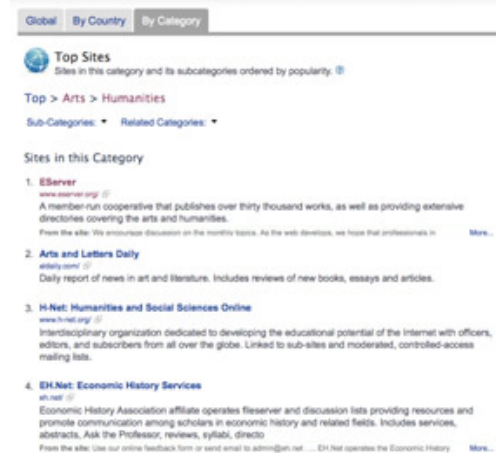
Global | By Country | By Category

Top Sites
Sites in this category and its subcategories ordered by popularity.

Top > Arts > Humanities

Sub-Categories: ▾ Related Categories: ▾

Sites in this Category

1. EServer
www.eserver.org/
A member-run cooperative that publishes over thirty thousand works, as well as providing extensive directories covering the arts and humanities.
From the site: We encourage discussion on the monthly topics. As the web develops, we hope that professionals in More...

2. Arts and Letters Daily
aldaily.com/
Daily report of news in art and literature. Includes reviews of new books, essays and articles.

3. H-Net: Humanities and Social Sciences Online
www.h-net.org/
Interdisciplinary organization dedicated to developing the educational potential of the Internet with officers, editors, and subscribers from all over the globe. Linked to sub-sites and moderated, controlled-access mailing lists.

4. EH.Net: Economic History Services
eh.net/
Economic History Association affiliate operates fileserver and discussion lists providing resources and promote communication among scholars in economic history and related fields. Includes services, abstracts, Ask the Professor, reviews, syllabi, directo
From the site: Use our online feedback form or send email to admin@eh.net ... EH.Net operates the Economic History More...